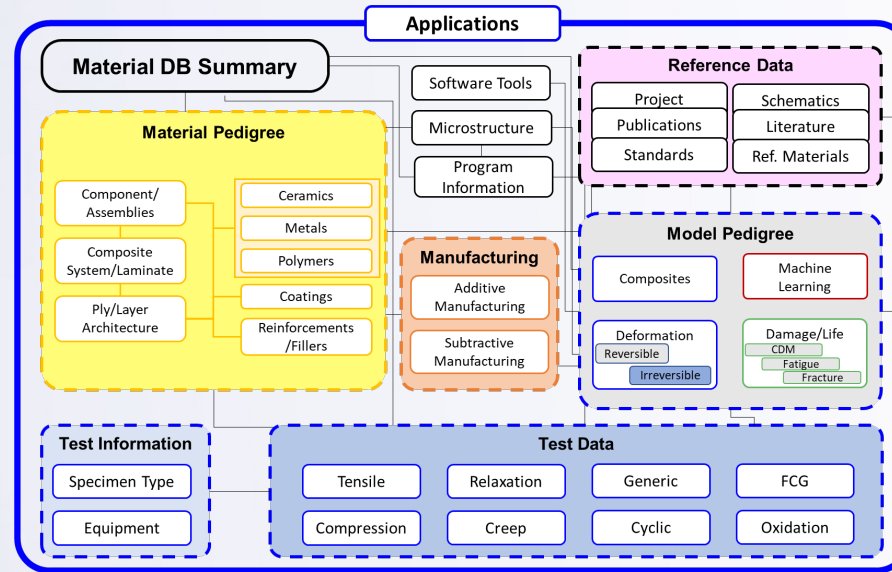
Applications

Material DB Summary

Software Tools

Microstructure

Program Information

Reference Data

Project

Publications

Standards

Schematics

Literature

Ref. Materials

Material Pedigree

Component/ Assemblies

Composite System/Laminate

Ply/Layer Architecture

Ceramics

Metals

Polymers

Coatings

Reinforcements /Fillers

Manufacturing

Additive Manufacturing

Subtractive Manufacturing

Model Pedigree

Composites

Machine Learning

Deformation

Reversible

Irreversible

Damage/Life

CDM

Fatigue

Fracture

Test Information

Specimen Type

Equipment

Test Data

Tensile

Relaxation

Generic

FCG

Compression

Creep

Cyclic

Oxidation